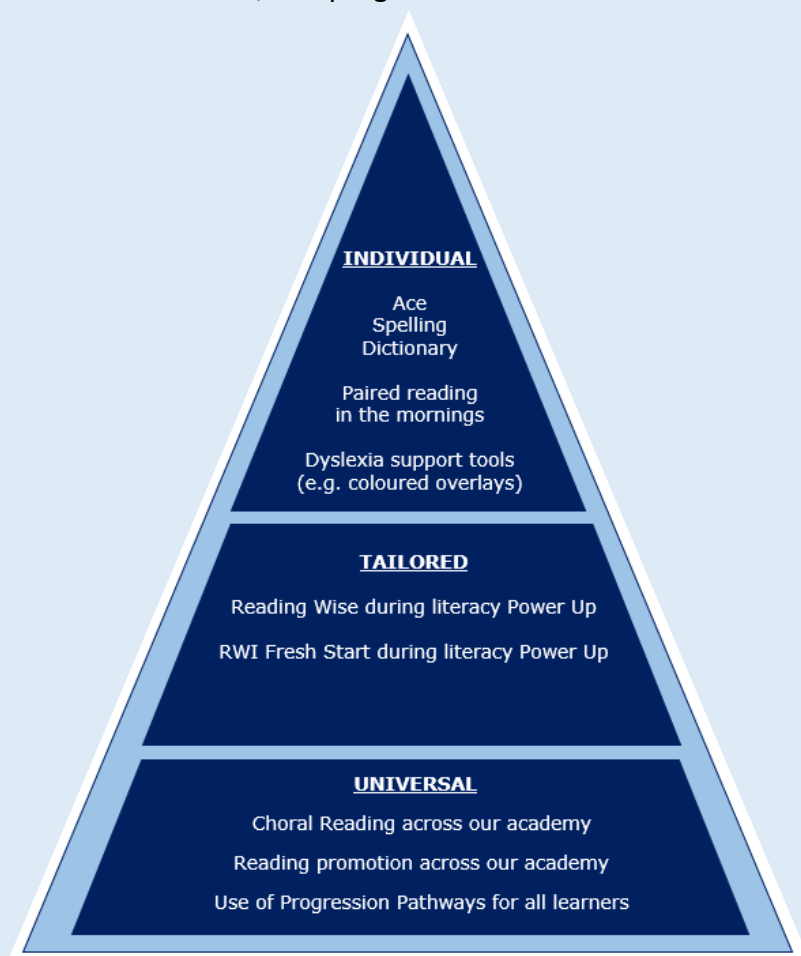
INDIVIDUAL

Ace
Spelling
Dictionary

Paired reading
in the mornings

Dyslexia support tools
(e.g. coloured overlays)

TAILORED

Reading Wise during literacy Power Up

RWI Fresh Start during literacy Power Up

UNIVERSAL

Choral Reading across our academy

Reading promotion across our academy

Use of Progression Pathways for all learners